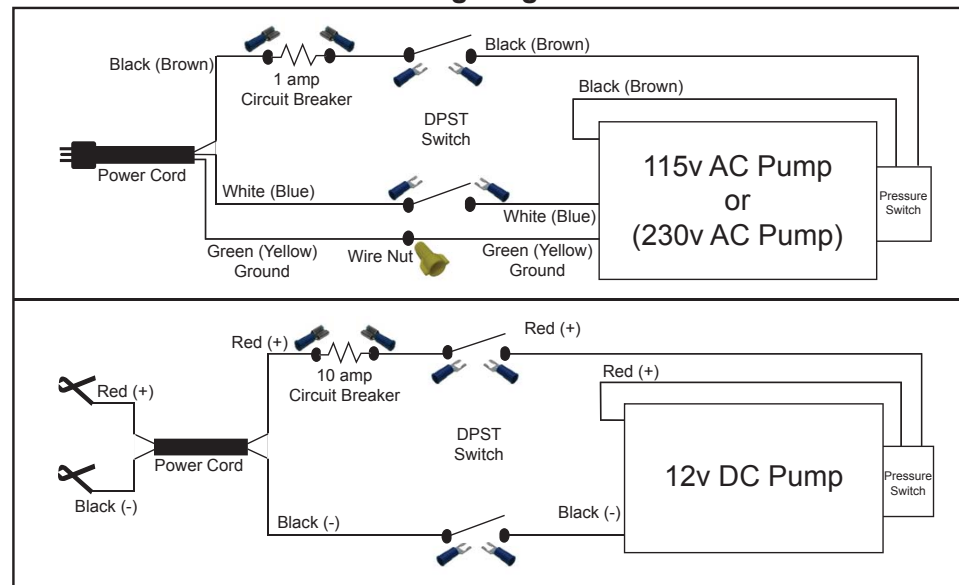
Black (Brown)
1 amp
Circuit Breaker
DPST
Switch
Black (Brown)
Black (Brown)
Power Cord
White (Blue)
White (Blue)
115v AC Pump
or
(230v AC Pump)
Pressure Switch
Green (Yellow)
Ground
Wire Nut
Green (Yellow)
Ground

Red (+)
10 amp
Circuit Breaker
Red (+)
Red (+)
Red (+)
Power Cord
DPST
Switch
12v DC Pump
Pressure Switch
Black (-)
Black (-)
Black (-)